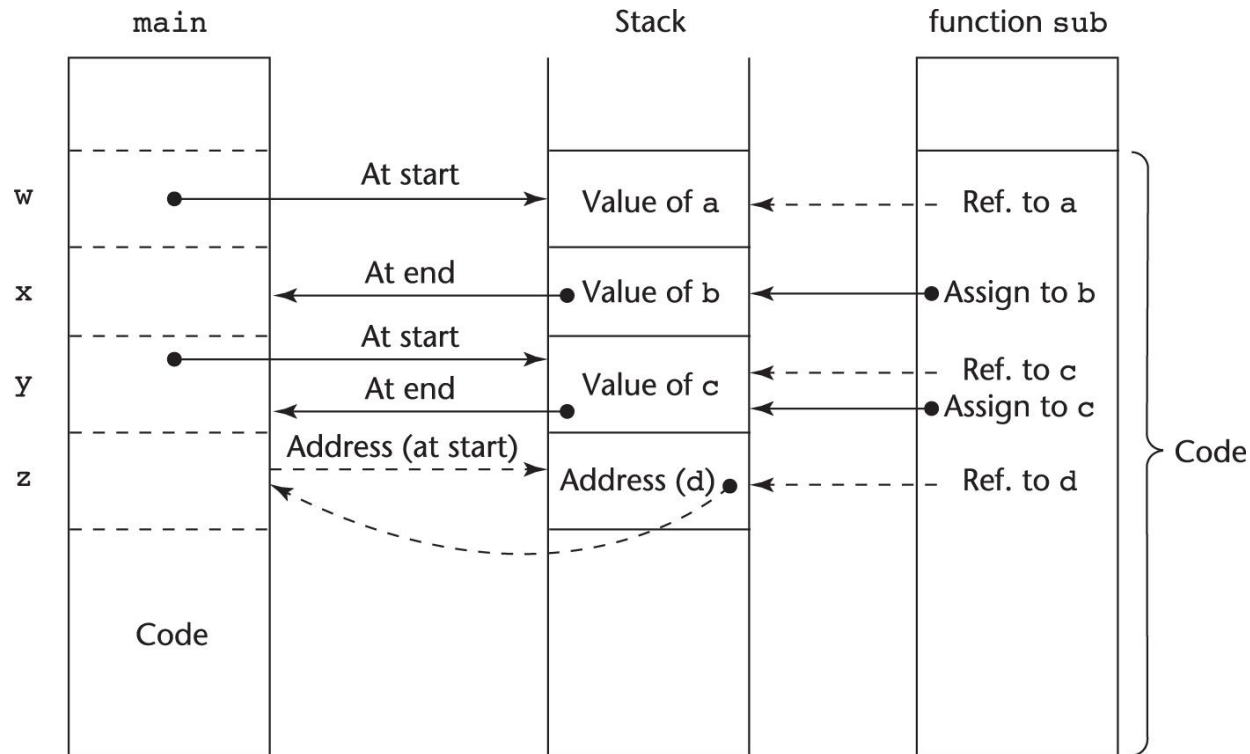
main

Stack

function sub

w

At start

Value of a

Ref. to a

x

At end

Value of b

Assign to b

At start

y

Ref. to c

Value of c

At end

Assign to c

z

Address (at start)

Address (d)

Ref. to d

Code

Code